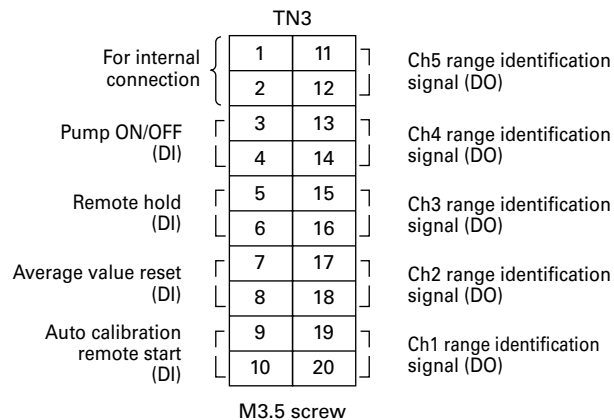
TN3

For internal connection

| 1 | 11 |
|---|---|
| 2 | 12 |
| 3 | 13 |
| 4 | 14 |
| 5 | 15 |
| 6 | 16 |
| 7 | 17 |
| 8 | 18 |
| 9 | 19 |
| 10 | 20 |

Ch5 range identification signal (DO)

Pump ON/OFF (DI)

Ch4 range identification signal (DO)

Remote hold (DI)

Ch3 range identification signal (DO)

Average value reset (DI)

Ch2 range identification signal (DO)

Auto calibration remote start (DI)

Ch1 range identification signal (DO)

M3.5 screw